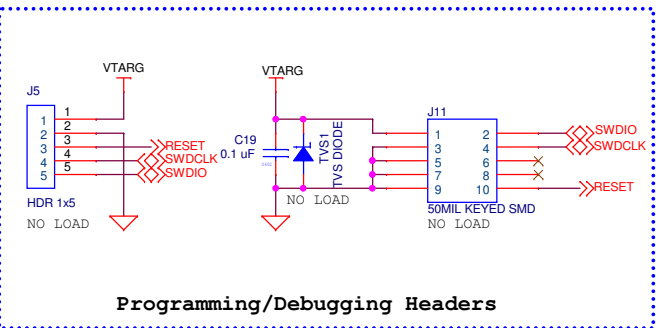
VTARG

J5

1
2
3
4
5

1
2
3
4
5

RESET
SWDCLK
SWDIO

HDR 1x5
NO LOAD

VTARG

C19
0.1 uF

TVS1
TVS DIODE

NO LOAD

J11

1
3
5
7
9

2
4
6
8
10

SWDIO
SWDCLK

RESET

50MIL KEYED SMD
NO LOAD

Programming/Debugging Headers